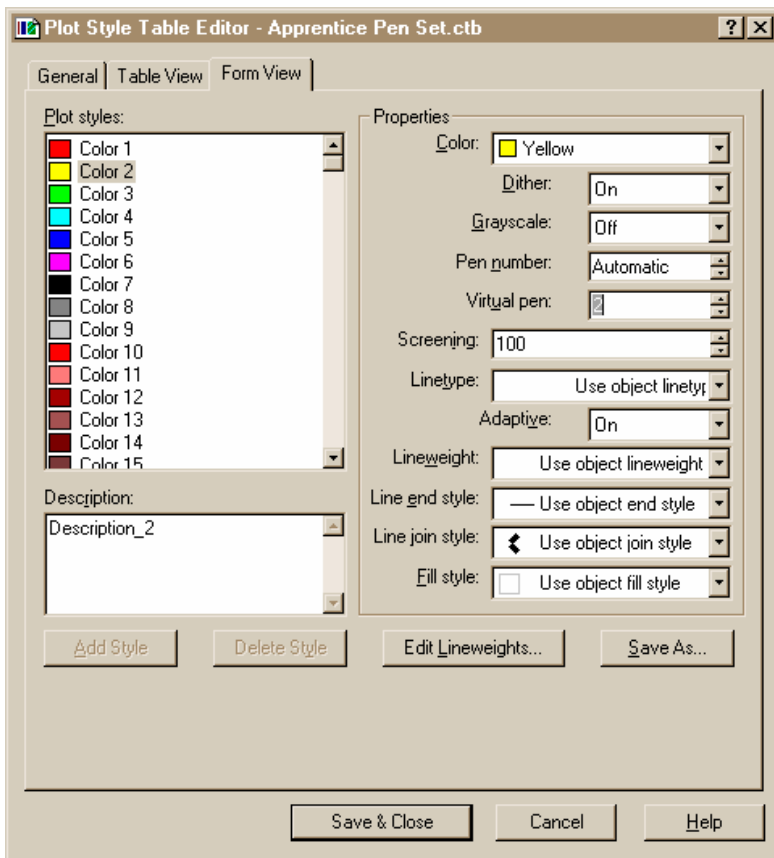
Plot Style Table Editor - Apprentice Pen Set.ctb

? X

General | Table View | Form View

Plot styles:

Color 1
Color 2
Color 3
Color 4
Color 5
Color 6
Color 7
Color 8
Color 9
Color 10
Color 11
Color 12
Color 13
Color 14
Color 15

Description:

Description_2

Properties

Color: Yellow

Dither: On

Grayscale: Off

Pen number: Automatic

Virtual pen: 2

Screening: 100

Linetype: Use object linetyp

Adaptive: On

Lineweight: Use object lineweight

Line end style: Use object end style

Line join style: Use object join style

Fill style: Use object fill style

Add Style

Delete Style

Edit Lineweights...

Save As...

Save & Close

Cancel

Help